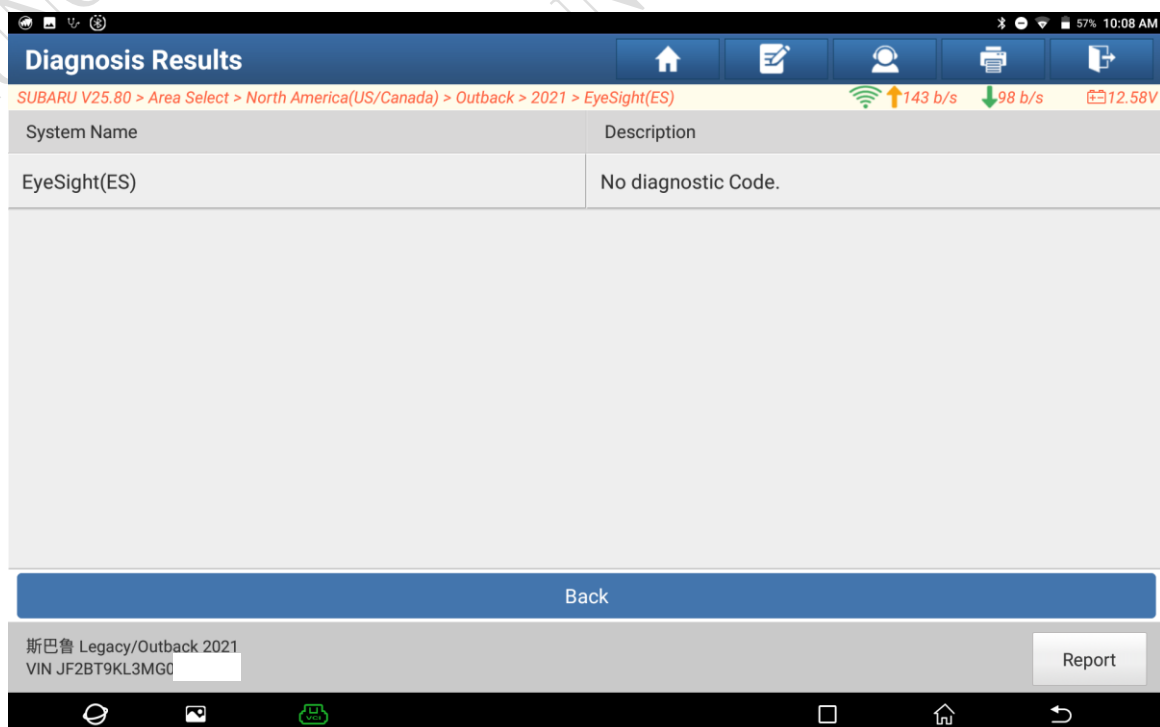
57% 10:08 AM

Diagnosis Results

SUBARU V25.80 > Area Select > North America(US/Canada) > Outback > 2021 > EyeSight(ES)

143 b/s 98 b/s 12.58V

| System Name | Description |
|---|---|
| EyeSight(ES) | No diagnostic Code. |

Back

斯巴鲁 Legacy/Outback 2021
VIN JF2BT9KL3MG0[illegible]

Report

VCI